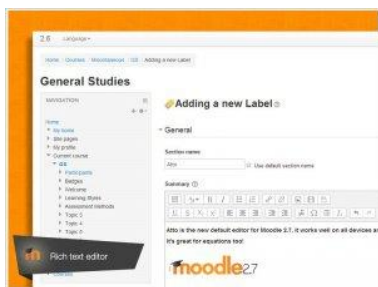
2.6 Language

Home / Courses / Miscellaneous / GS / Adding a new Label

General Studies

NAVIGATION

Home
My home
Site pages
My profile
Current course
GS
Participants
Badges
Welcome
Learning Styles
Assessment Methods
Topic 2
Topic 4
Topic 5

Adding a new Label

General

Section name
Atto
Use default section name

Summary

Atto is the new default editor for Moodle 2.7. It works well on all devices a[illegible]
It's great for equations too!

moodle2.7

Rich text editor